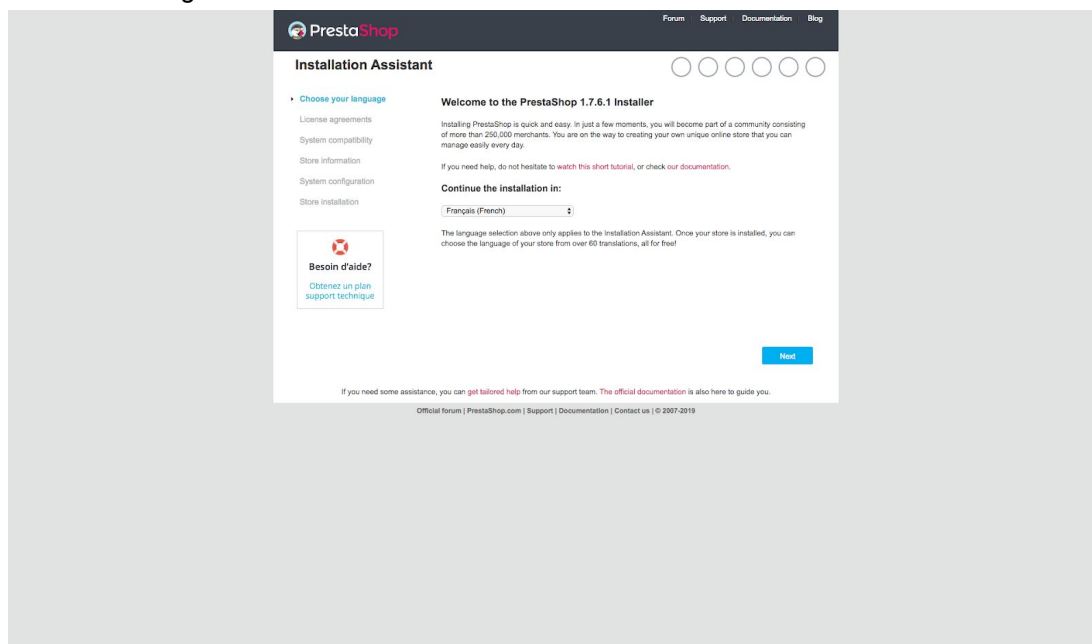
PrestaShop

Forum Support Documentation Blog

Installation Assistant

Choose your language
License agreements
System compatibility
Store information
System configuration
Store installation

Besoin d'aide?
Obtenez un plan support technique

Welcome to the PrestaShop 1.7.6.1 Installer

Installing PrestaShop is quick and easy. In just a few moments, you will become part of a community consisting of more than 250,000 merchants. You are on the way to creating your own unique online store that you can manage easily every day.

If you need help, do not hesitate to watch this short tutorial, or check our documentation.

Continue the installation in:

Français (French)

The language selection above only applies to the Installation Assistant. Once your store is installed, you can choose the language of your store from over 60 translations, all for free!

Next

If you need some assistance, you can get tailored help from our support team. The official documentation is also here to guide you.

Official forum | PrestaShop.com | Support | Documentation | Contact us | © 2007-2019